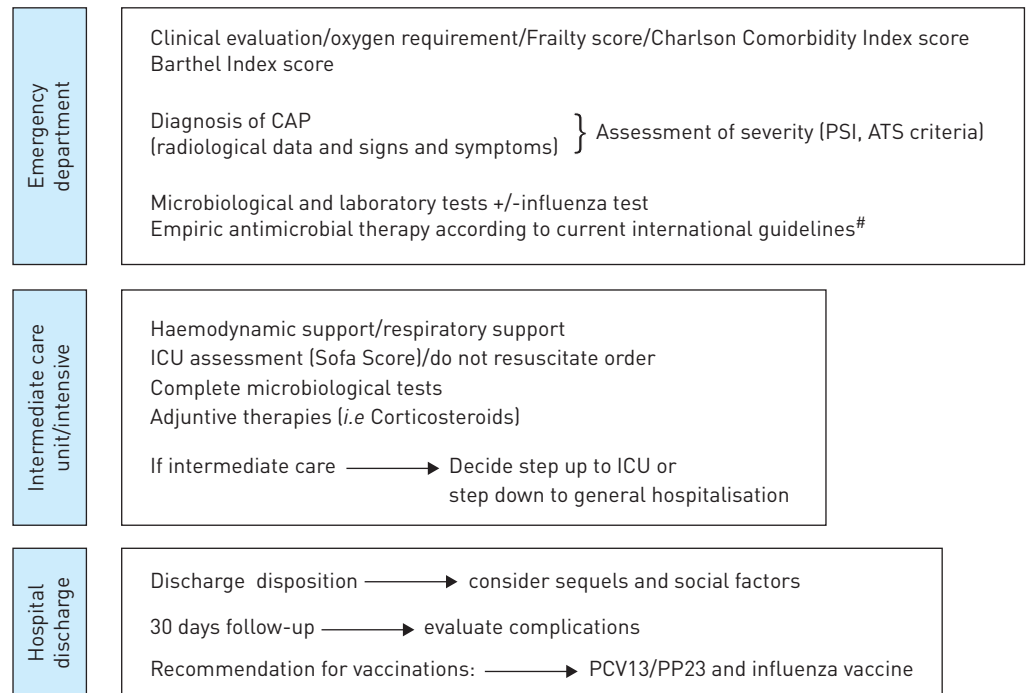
Emergency department

Clinical evaluation/oxygen requirement/Frailty score/Charlson Comorbidity Index score
Barthel Index score

Diagnosis of CAP
(radiological data and signs and symptoms) } Assessment of severity (PSI, ATS criteria)

Microbiological and laboratory tests +/-influenza test
Empiric antimicrobial therapy according to current international guidelines$^{\#}$

Intermediate care unit/intensive

Haemodynamic support/respiratory support
ICU assessment (Sofa Score)/do not resuscitate order
Complete microbiological tests
Adjuntive therapies (*i.e* Corticosteroids)

If intermediate care → Decide step up to ICU or step down to general hospitalisation

Hospital discharge

Discharge disposition → consider sequels and social factors

30 days follow-up → evaluate complications

Recommendation for vaccinations: → PCV13/PP23 and influenza vaccine